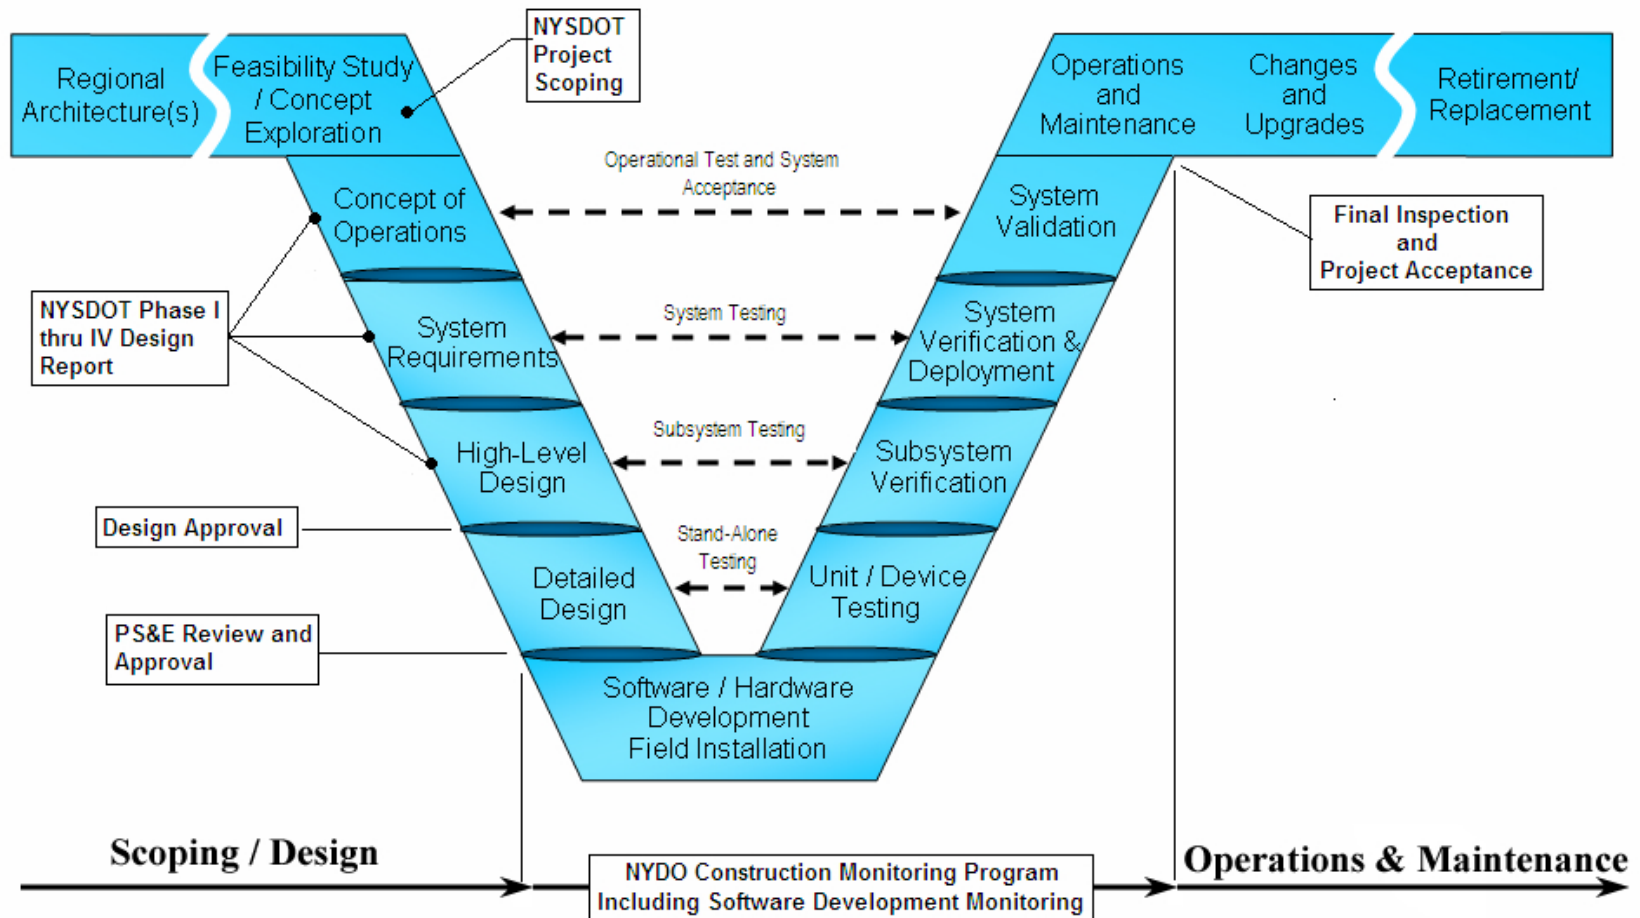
Regional Architecture(s)

Feasibility Study / Concept Exploration

NYSDOT Project Scoping

Operations and Maintenance

Changes and Upgrades

Retirement/ Replacement

Operational Test and System Acceptance

Concept of Operations

System Validation

Final Inspection and Project Acceptance

NYSDOT Phase I thru IV Design Report

System Requirements

System Testing

System Verification & Deployment

High-Level Design

Subsystem Testing

Subsystem Verification

Design Approval

Detailed Design

Stand-Alone Testing

Unit / Device Testing

PS&E Review and Approval

Software / Hardware Development Field Installation

Scoping / Design

NYDO Construction Monitoring Program Including Software Development Monitoring

Operations & Maintenance